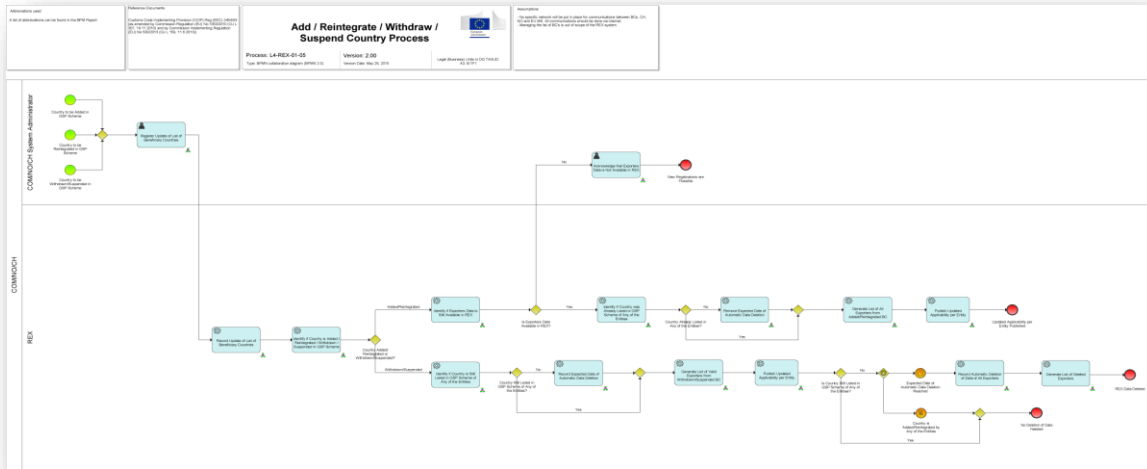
Abbreviations used:

A list of abbreviations can be found in the BPM Report

Reference Documents

Customs Code Implementing Provision (CCIP) Reg (EEC) 2454/93 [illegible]

Add / Reintegrate / Withdraw / Suspend Country Process

Process: L4-REX-01-05

Version: 2.00

Type: BPMN collaboration diagram (BPMN 2.0)

Version Date: May 20, 2016

Legal (Business) Units in DG TAXUD A3. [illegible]

Assumptions

- No specific network will be put in place for communications between BCs, CH, EO and EU MS. All communications should be done via internet
- Managing the list of BCs is out of scope of the REX system

COMMOCH System Administrator

Country to be Added in GSP Scheme

Country to be Reintegrated in GSP Scheme

Country to be Withdrawn/Suspended in GSP Scheme

Register Update of List of Beneficiary Countries

No

Acknowledge that Exporters Data is Not Available in REX

New Registrations are Possible

COMMOCH

REX

Record Update of List of Beneficiary Countries

Identify if Country is Added / Reintegrated / Withdrawn / Suspended in GSP Scheme

Country Added / Reintegrated or Withdrawn/Suspended?

Added/Reintegration

Identify if Exporters Data is Still Available in REX

Is Exporters Data Available in REX?

Yes

Identify if Country was Already Listed in GSP Scheme of Any of the Entities

Country Already Listed in Any of the Entities?

No

Remove Expected Date of Automatic Data Deletion

Yes

Generate List of All Exporters from Added/Reintegrated BC

Publish Updated Applicability per Entity

Updated Applicability per Entity Published

Withdrawn/Suspended

Identify if Country is Still Listed in GSP Scheme of Any of the Entities

Country Still Listed in GSP Scheme of Any of the Entities?

No

Record Suspended Date of Automatic Data Deletion

Yes

Generate List of 'Valid' Exporters from Withdrawn/Suspended BC

Publish Updated Applicability per Entity

Is Country Still Listed in GSP Scheme of Any of the Entities?

No

Expected Date of Automatic Data Deletion Reached

Record Automatic Deletion of Data of All Exporters

Generate List of Deleted Exporters

REX Data Deleted

Country is Added/Reintegrated by Any of the Entities

No Deletion of Data Needed

Yes